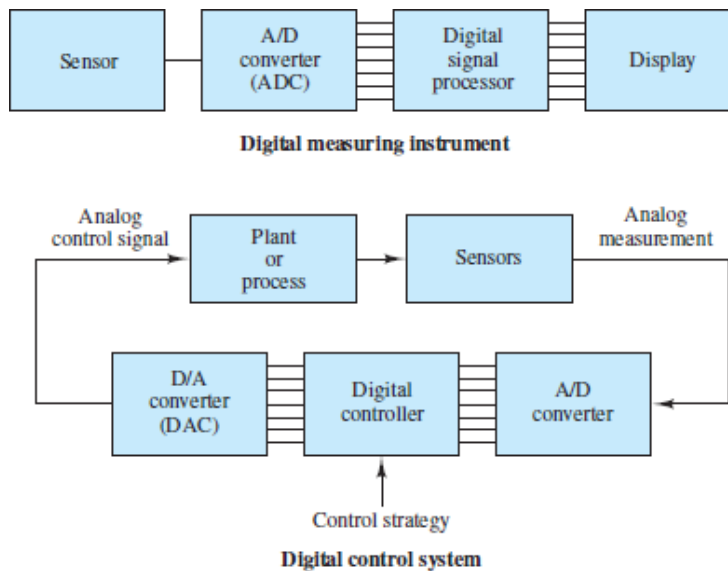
Sensor

A/D converter (ADC)

Digital signal processor

Display

Digital measuring instrument

Analog control signal

Plant or process

Sensors

Analog measurement

D/A converter (DAC)

Digital controller

A/D converter

Control strategy

Digital control system